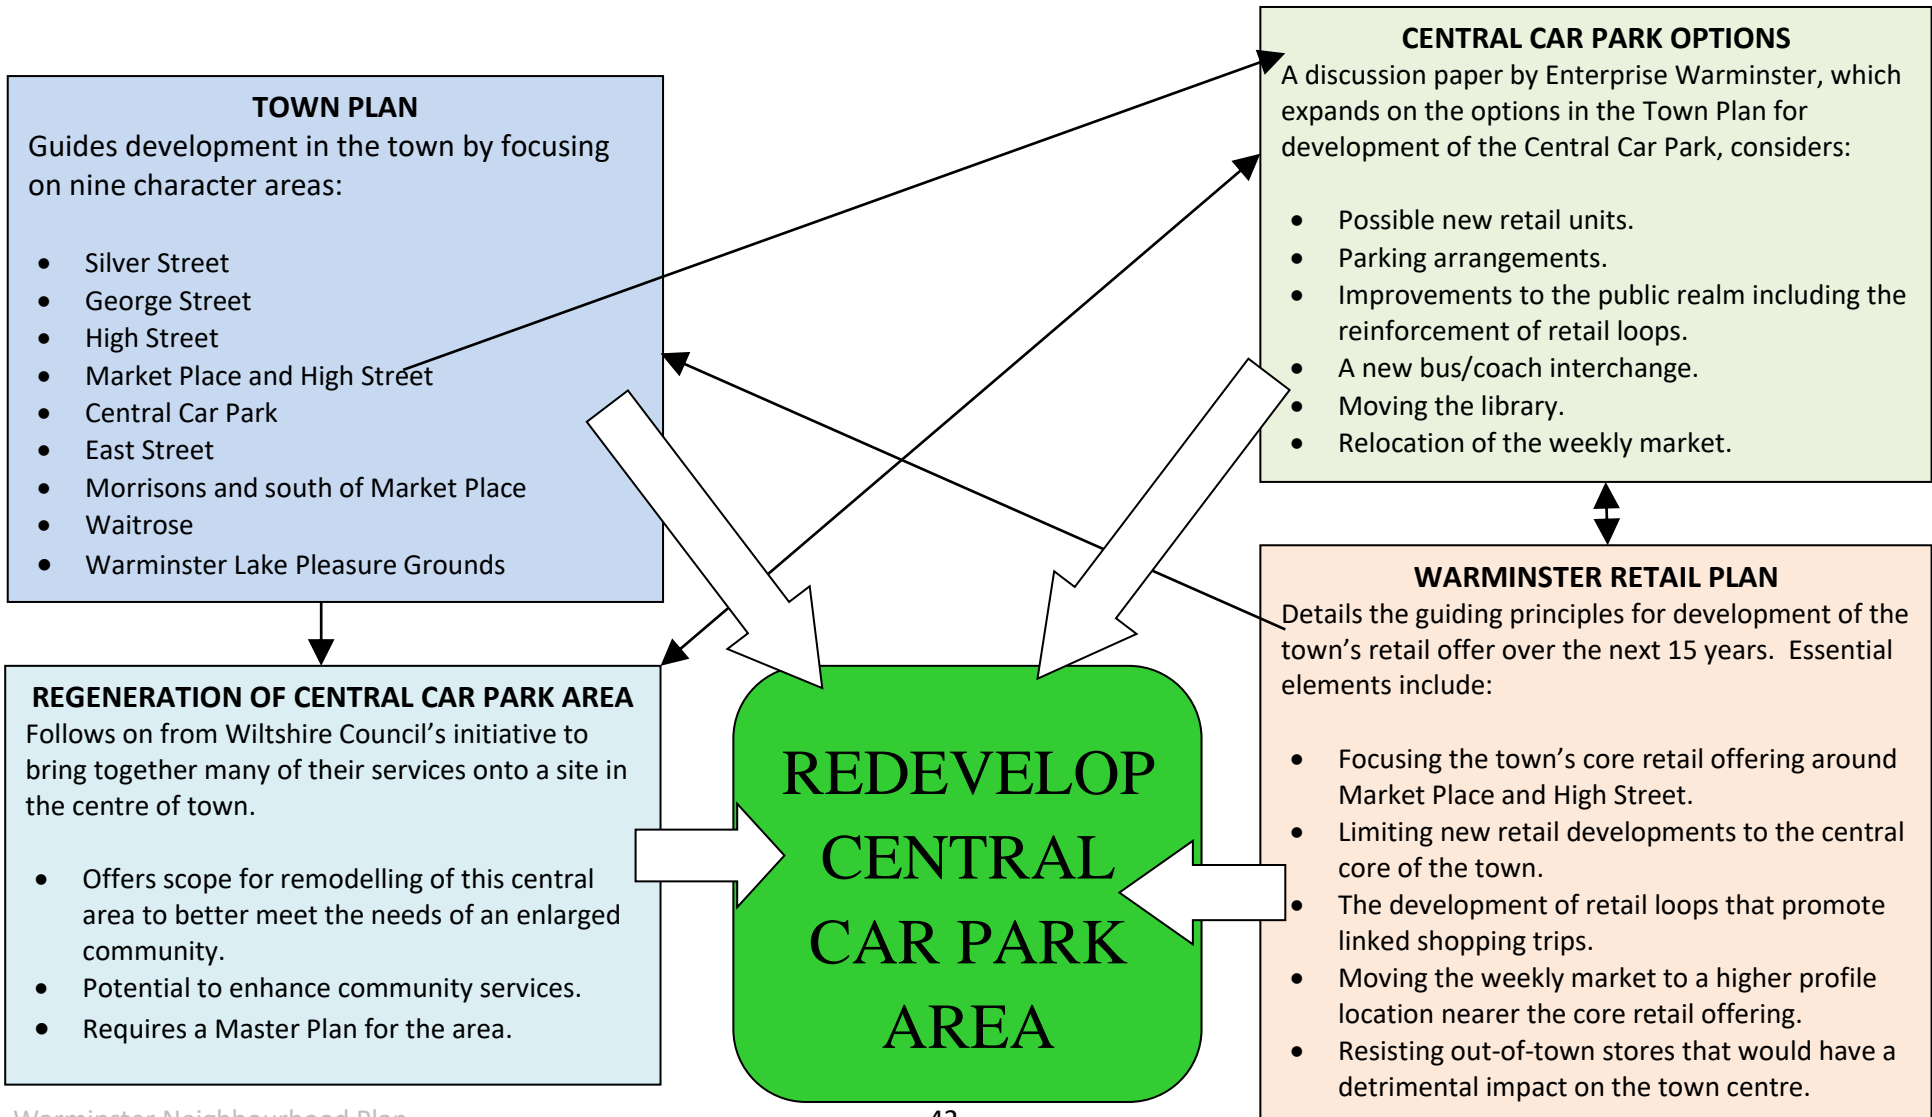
TOWN PLAN
Guides development in the town by focusing on nine character areas:

- Silver Street
- George Street
- High Street
- Market Place and High Street
- Central Car Park
- East Street
- Morrisons and south of Market Place
- Waitrose
- Warminster Lake Pleasure Grounds

CENTRAL CAR PARK OPTIONS
A discussion paper by Enterprise Warminster, which expands on the options in the Town Plan for development of the Central Car Park, considers:

- Possible new retail units.
- Parking arrangements.
- Improvements to the public realm including the reinforcement of retail loops.
- A new bus/coach interchange.
- Moving the library.
- Relocation of the weekly market.

REGENERATION OF CENTRAL CAR PARK AREA
Follows on from Wiltshire Council's initiative to bring together many of their services onto a site in the centre of town.

- Offers scope for remodelling of this central area to better meet the needs of an enlarged community.
- Potential to enhance community services.
- Requires a Master Plan for the area.

REDEVELOP CENTRAL CAR PARK AREA

WARMINSTER RETAIL PLAN
Details the guiding principles for development of the town's retail offer over the next 15 years. Essential elements include:

- Focusing the town's core retail offering around Market Place and High Street.
- Limiting new retail developments to the central core of the town.
- The development of retail loops that promote linked shopping trips.
- Moving the weekly market to a higher profile location nearer the core retail offering.
- Resisting out-of-town stores that would have a detrimental impact on the town centre.

Warminster Neighbourhood Plan
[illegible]